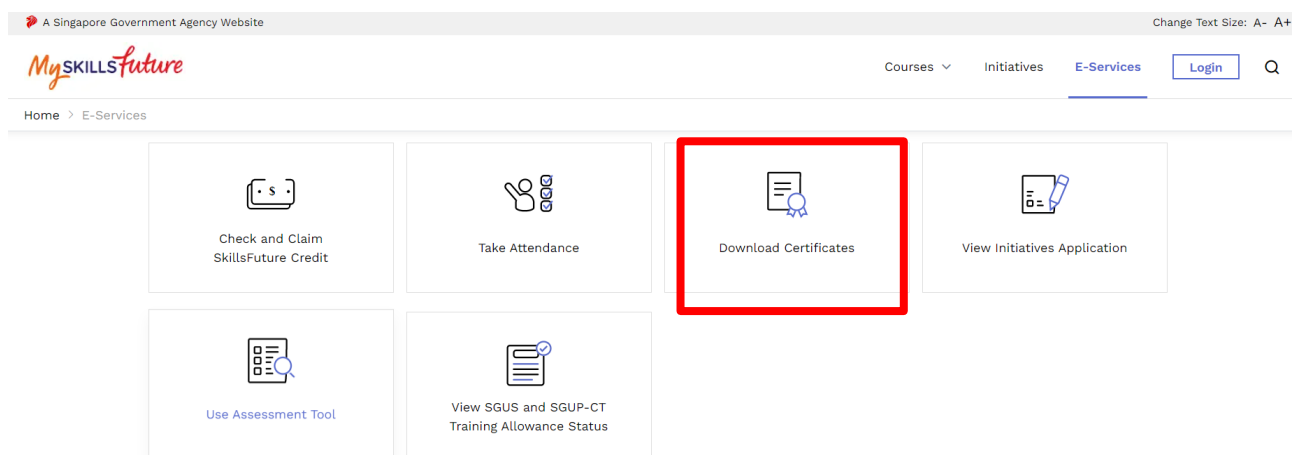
A Singapore Government Agency Website

Change Text Size: A- A+

MySKILLSfuture

Courses Initiatives E-Services Login

Home > E-Services

$

Check and Claim SkillsFuture Credit

Take Attendance

Download Certificates

View Initiatives Application

Use Assessment Tool

View SGUS and SGUP-CT Training Allowance Status